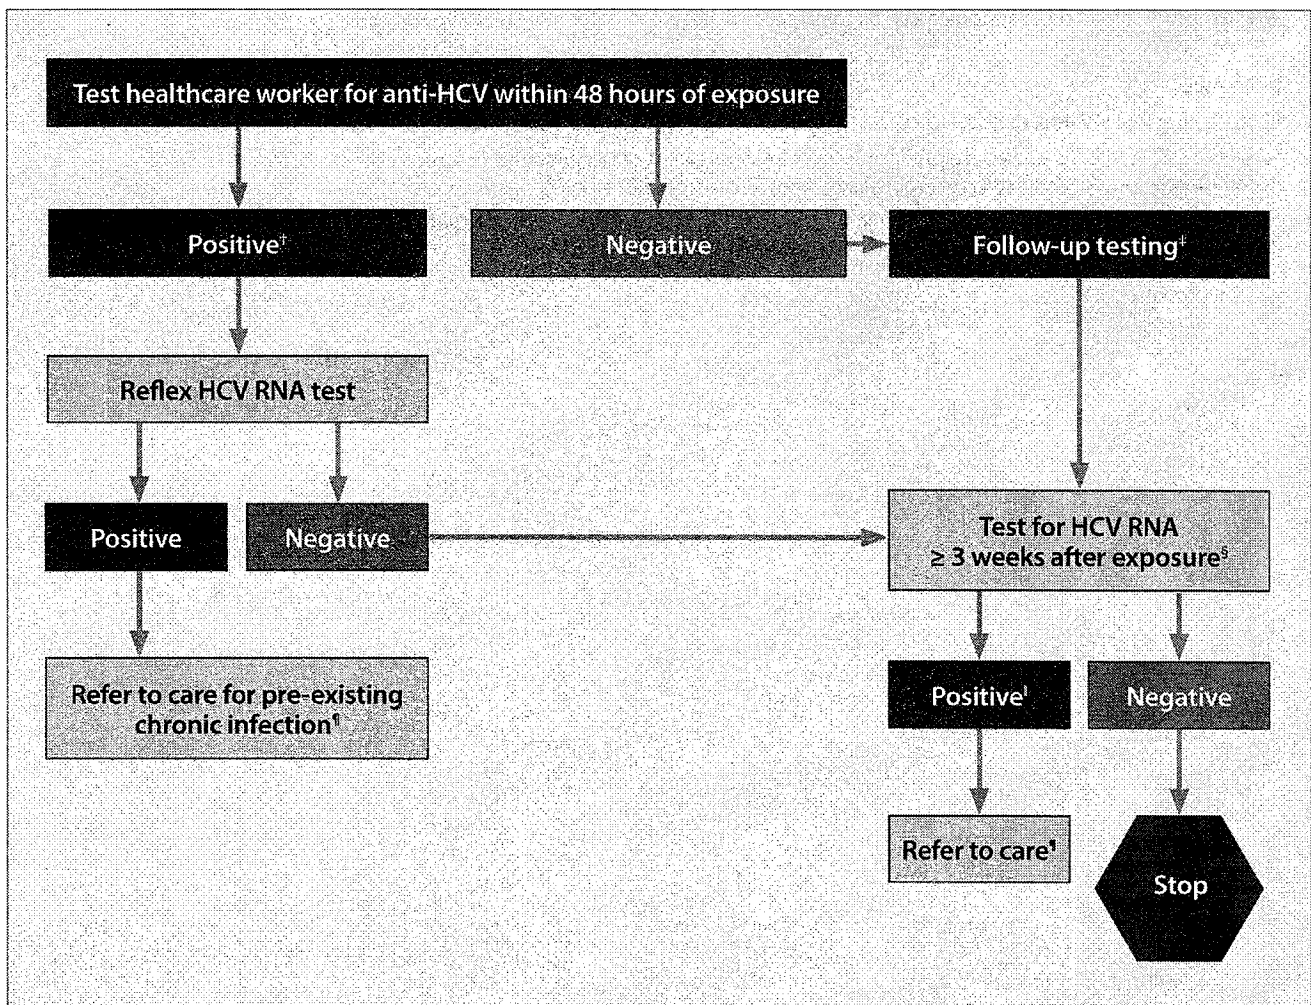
Test healthcare worker for anti-HCV within 48 hours of exposure

Positive†

Negative

Follow-up testing‡

Reflex HCV RNA test

Positive

Negative

Test for HCV RNA ≥ 3 weeks after exposure§

Refer to care for pre-existing chronic infection¶

Positive‖

Negative

Refer to care¶

Stop